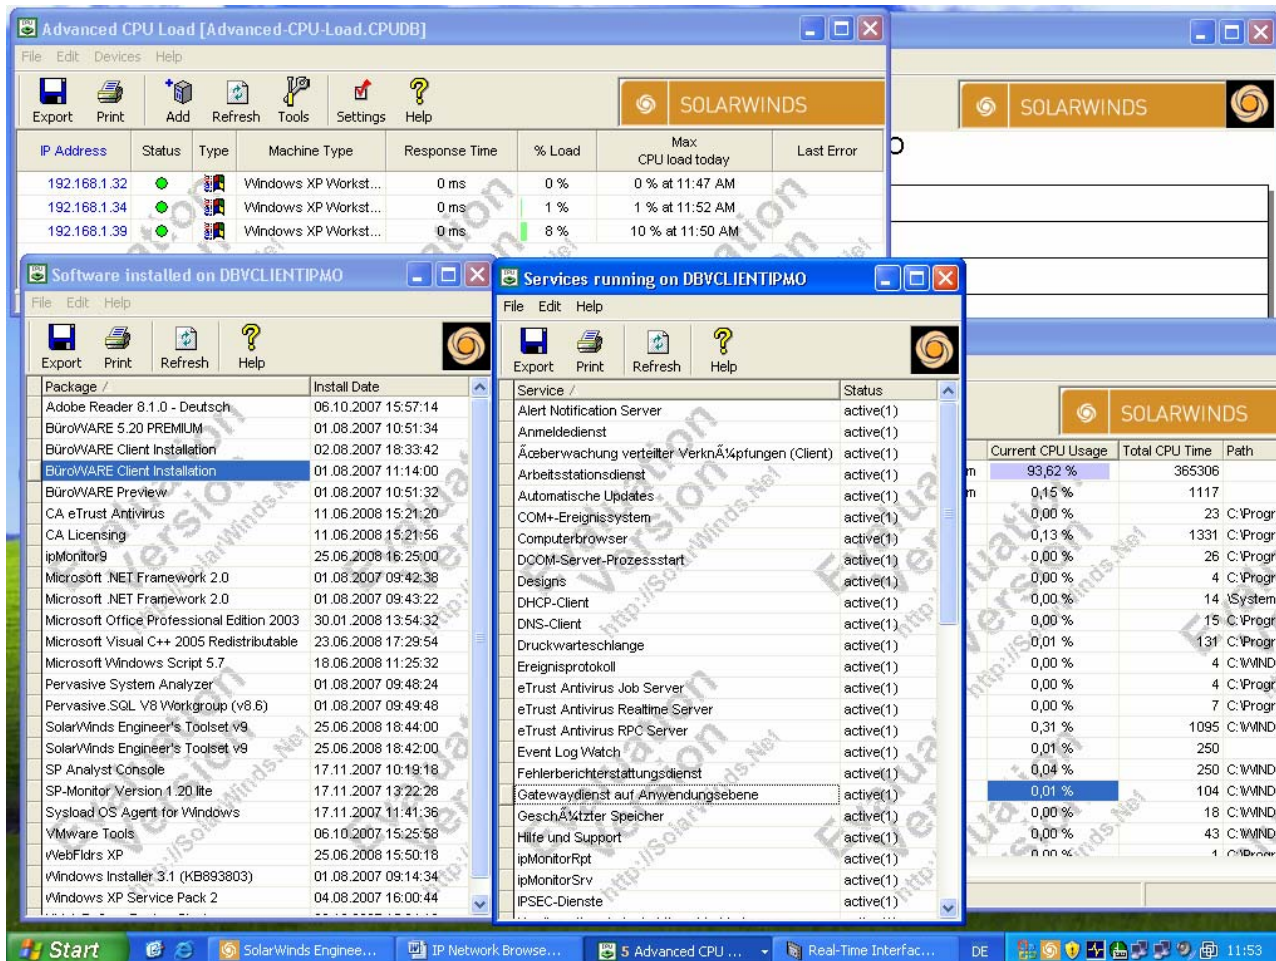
Advanced CPU Load [Advanced-CPU-Load.CPUDB]

File Edit Devices Help

Export Print Add Refresh Tools Settings Help

SOLARWINDS

| IP Address | Status | Type | Machine Type | Response Time | % Load | Max CPU load today | Last Error |
|---|---|---|---|---|---|---|---|
| 192.168.1.32 | | | Windows XP Workst... | 0 ms | 0 % | 0 % at 11:47 AM | |
| 192.168.1.34 | | | Windows XP Workst... | 0 ms | 1 % | 1 % at 11:52 AM | |
| 192.168.1.39 | | | Windows XP Workst... | 0 ms | 8 % | 10 % at 11:50 AM | |

SOLARWINDS

Software installed on DBVCLIENTIPMO

File Edit Help

Export Print Refresh Help

| Package / | Install Date |
|---|---|
| Adobe Reader 8.1.0 - Deutsch | 06.10.2007 15:57:14 |
| BüroWARE 5.20 PREMIUM | 01.08.2007 10:51:34 |
| BüroWARE Client Installation | 02.08.2007 18:33:42 |
| BüroWARE Client Installation | 01.08.2007 11:14:00 |
| BüroWARE Preview | 01.08.2007 10:51:32 |
| CA eTrust Antivirus | 11.06.2008 15:21:20 |
| CA Licensing | 11.06.2008 15:21:56 |
| ipMonitor9 | 25.06.2008 16:25:00 |
| Microsoft .NET Framework 2.0 | 01.08.2007 09:42:38 |
| Microsoft .NET Framework 2.0 | 01.08.2007 09:43:22 |
| Microsoft Office Professional Edition 2003 | 30.01.2008 13:54:32 |
| Microsoft Visual C++ 2005 Redistributable | 23.06.2008 17:29:54 |
| Microsoft Windows Script 5.7 | 18.06.2008 11:25:32 |
| Pervasive System Analyzer | 01.08.2007 09:48:24 |
| Pervasive.SQL V8 Workgroup (v8.6) | 01.08.2007 09:49:48 |
| SolarWinds Engineer's Toolset v9 | 25.06.2008 18:44:00 |
| SolarWinds Engineer's Toolset v9 | 25.06.2008 18:42:00 |
| SP Analyst Console | 17.11.2007 10:19:18 |
| SP-Monitor Version 1.20 lite | 17.11.2007 13:22:28 |
| Sysload OS Agent for Windows | 17.11.2007 11:41:36 |
| VMware Tools | 06.10.2007 15:25:58 |
| WebFldrs XP | 25.06.2008 15:50:18 |
| Windows Installer 3.1 (KB893803) | 01.08.2007 09:14:34 |
| Windows XP Service Pack 2 | 04.08.2007 16:00:44 |

Services running on DBVCLIENTIPMO

File Edit Help

Export Print Refresh Help

| Service / | Status |
|---|---|
| Alert Notification Server | active(1) |
| Anmeldedienst | active(1) |
| Äœberwachung verteilter VerknÃ¼pfungen (Client) | active(1) |
| Arbeitsstationsdienst | active(1) |
| Automatische Updates | active(1) |
| COM+-Ereignissystem | active(1) |
| Computerbrowser | active(1) |
| DCOM-Server-Prozessstart | active(1) |
| Designs | active(1) |
| DHCP-Client | active(1) |
| DNS-Client | active(1) |
| Druckwarteschlange | active(1) |
| Ereignisprotokoll | active(1) |
| eTrust Antivirus Job Server | active(1) |
| eTrust Antivirus Realtime Server | active(1) |
| eTrust Antivirus RPC Server | active(1) |
| Event Log Watch | active(1) |
| Fehlerberichterstattungsdienst | active(1) |
| Gatewaydienst auf Anwendungsebene | active(1) |
| GeschÃ¼tzter Speicher | active(1) |
| Hilfe und Support | active(1) |
| ipMonitorRpt | active(1) |
| ipMonitorSrv | active(1) |
| IPSEC-Dienste | active(1) |

SOLARWINDS

| Current CPU Usage | Total CPU Time | Path |
|---|---|---|
| 93,62 % | 365306 | |
| 0,15 % | 1117 | |
| 0,00 % | 23 | C:\Progr |
| 0,13 % | 1331 | C:\Progr |
| 0,00 % | 26 | C:\Progr |
| 0,00 % | 4 | C:\Progr |
| 0,00 % | 14 | \System |
| 0,00 % | 15 | C:\Progr |
| 0,01 % | 131 | C:\Progr |
| 0,00 % | 4 | C:\WIND |
| 0,00 % | 4 | C:\Progr |
| 0,00 % | 7 | C:\Progr |
| 0,31 % | 1095 | C:\WIND |
| 0,01 % | 250 | |
| 0,04 % | 250 | C:\WIND |
| 0,01 % | 104 | C:\WIND |
| 0,00 % | 18 | C:\WIND |
| 0,00 % | 43 | C:\WIND |

Start | SolarWinds Enginee... | IP Network Browse... | 5 Advanced CPU ... | Real-Time Interfac... | DE | 11:53